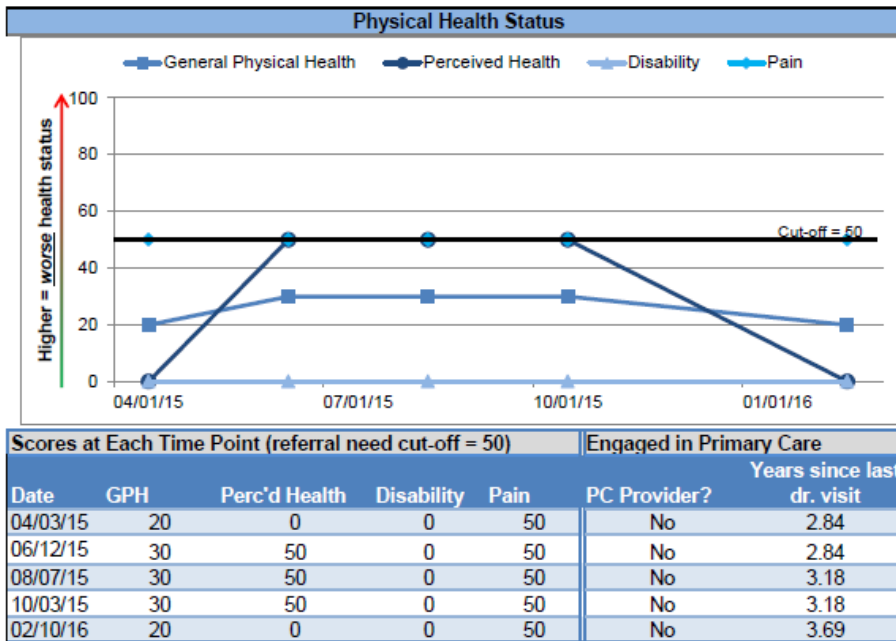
Physical Health Status

General Physical Health | Perceived Health | Disability | Pain

Higher = worse health status

100
80
60
40
20
0

Cut-off = 50

04/01/15 | 07/01/15 | 10/01/15 | 01/01/16

| Scores at Each Time Point (referral need cut-off = 50) | | | | | Engaged in Primary Care | |
|---|---|---|---|---|---|---|
| Date | GPH | Perc'd Health | Disability | Pain | PC Provider? | Years since last dr. visit |
| 04/03/15 | 20 | 0 | 0 | 50 | No | 2.84 |
| 06/12/15 | 30 | 50 | 0 | 50 | No | 2.84 |
| 08/07/15 | 30 | 50 | 0 | 50 | No | 3.18 |
| 10/03/15 | 30 | 50 | 0 | 50 | No | 3.18 |
| 02/10/16 | 20 | 0 | 0 | 50 | No | 3.69 |